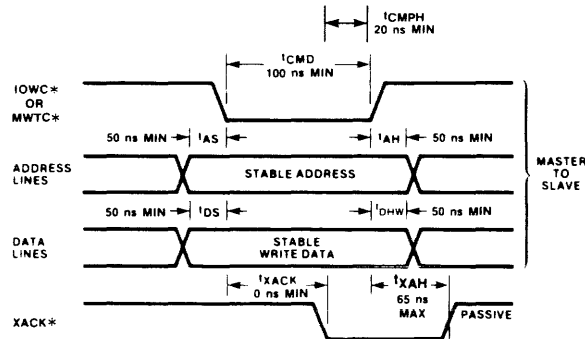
$t_{CMPH}$
20 ns MIN

$t_{CMD}$
100 ns MIN

IOWC*
OR
MWTC*

50 ns MIN $t_{AS}$

$t_{AH}$ 50 ns MIN

ADDRESS LINES

STABLE ADDRESS

MASTER TO SLAVE

50 ns MIN $t_{DS}$

$t_{DHW}$ 50 ns MIN

DATA LINES

STABLE WRITE DATA

$t_{XACK}$
0 ns MIN

$t_{XAH}$
65 ns MAX

XACK*

PASSIVE